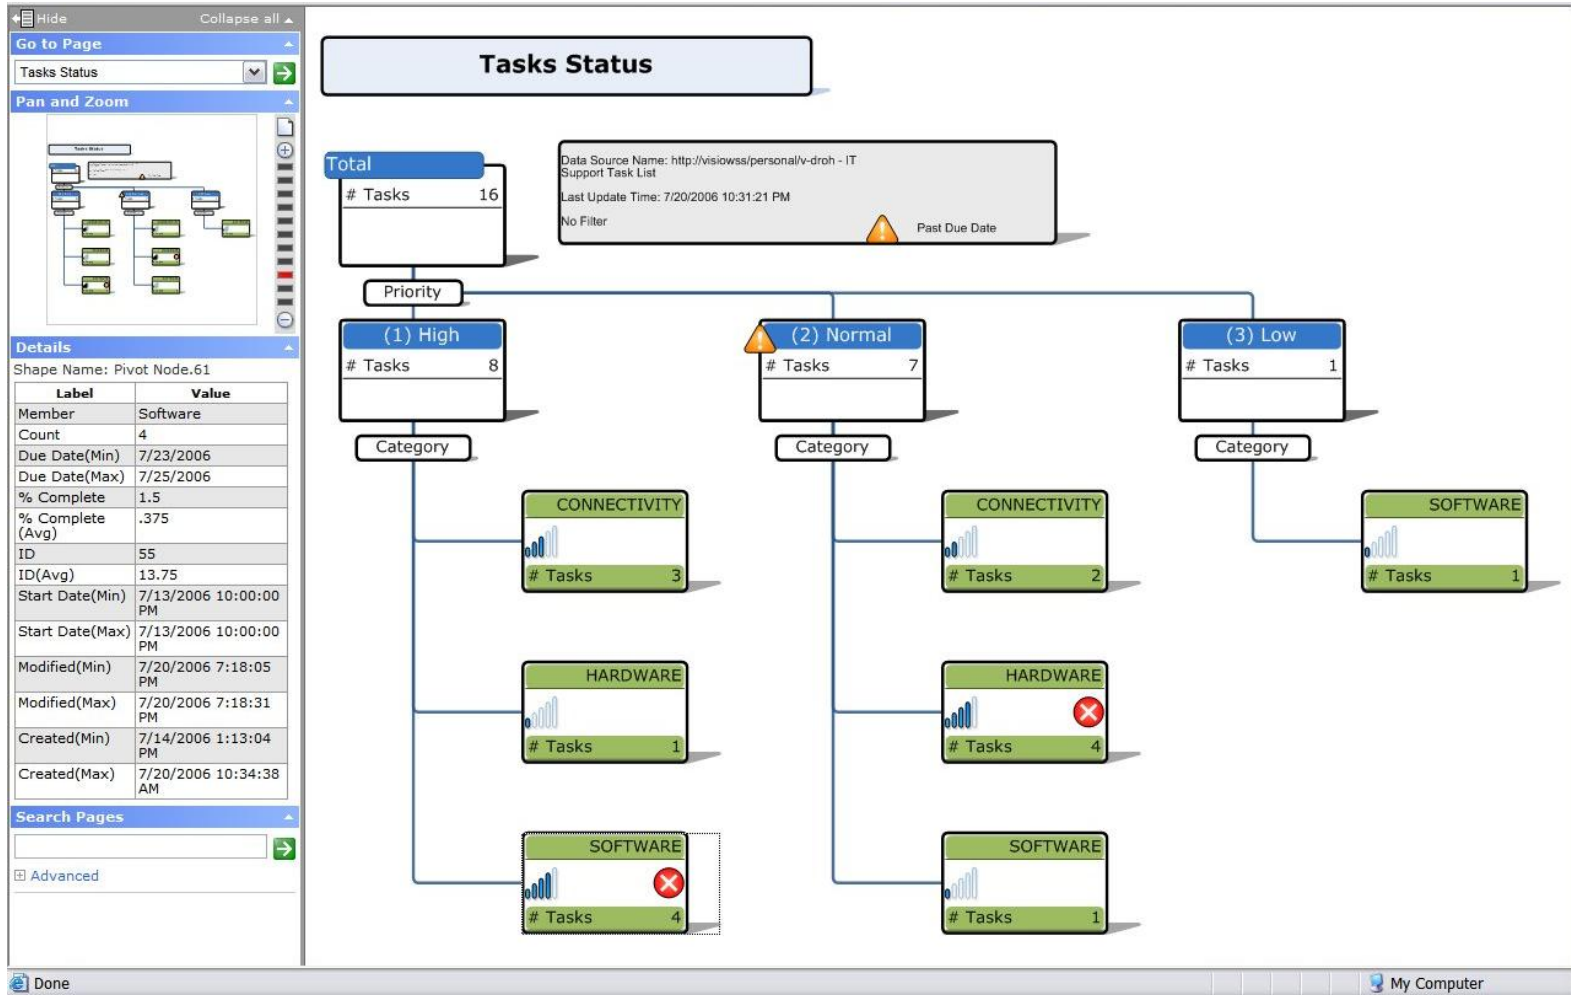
Hide Collapse all

Go to Page

Tasks Status

Pan and Zoom

Tasks Status

Details

Shape Name: Pivot Node.61

| Label | Value |
|---|---|
| Member | Software |
| Count | 4 |
| Due Date(Min) | 7/23/2006 |
| Due Date(Max) | 7/25/2006 |
| % Complete | 1.5 |
| % Complete (Avg) | .375 |
| ID | 55 |
| ID(Avg) | 13.75 |
| Start Date(Min) | 7/13/2006 10:00:00 PM |
| Start Date(Max) | 7/13/2006 10:00:00 PM |
| Modified(Min) | 7/20/2006 7:18:05 PM |
| Modified(Max) | 7/20/2006 7:18:31 PM |
| Created(Min) | 7/14/2006 1:13:04 PM |
| Created(Max) | 7/20/2006 10:34:38 AM |

Search Pages

Advanced

Tasks Status

Total
# Tasks 16

Data Source Name: http://visiowss/personal/v-droh - IT Support Task List
Last Update Time: 7/20/2006 10:31:21 PM
No Filter
Past Due Date

Priority

(1) High
# Tasks 8

(2) Normal
# Tasks 7

(3) Low
# Tasks 1

Category

Category

Category

CONNECTIVITY
# Tasks 3

CONNECTIVITY
# Tasks 2

SOFTWARE
# Tasks 1

HARDWARE
# Tasks 1

HARDWARE
# Tasks 4

SOFTWARE
# Tasks 4

SOFTWARE
# Tasks 1

Done

My Computer